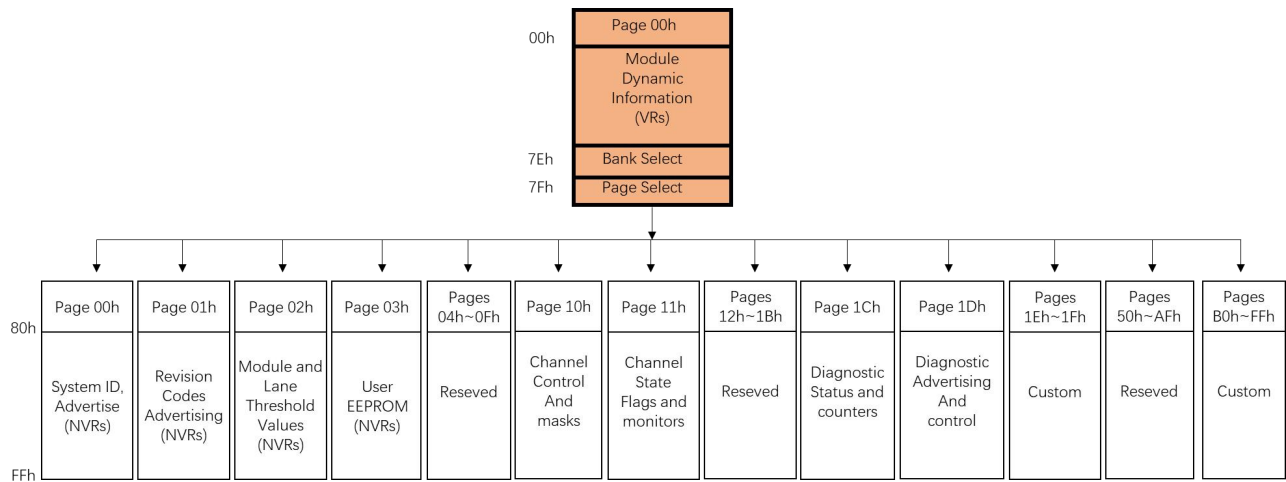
00h

Page 00h

Module Dynamic Information (VRs)

7Eh Bank Select

7Fh Page Select

80h

FFh

| Page 00h | Page 01h | Page 02h | Page 03h | Pages 04h~0Fh | Page 10h | Page 11h | Pages 12h~1Bh | Page 1Ch | Page 1Dh | Pages 1Eh~1Fh | Pages 50h~AFh | Pages B0h~FFh |
|---|---|---|---|---|---|---|---|---|---|---|---|---|
| System ID, Advertise (NVRs) | Revision Codes Advertising (NVRs) | Module and Lane Threshold Values (NVRs) | User EEPROM (NVRs) | Reseved | Channel Control And masks | Channel State Flags and monitors | Reseved | Diagnostic Status and counters | Diagnostic Advertising And control | Custom | Reseved | Custom |